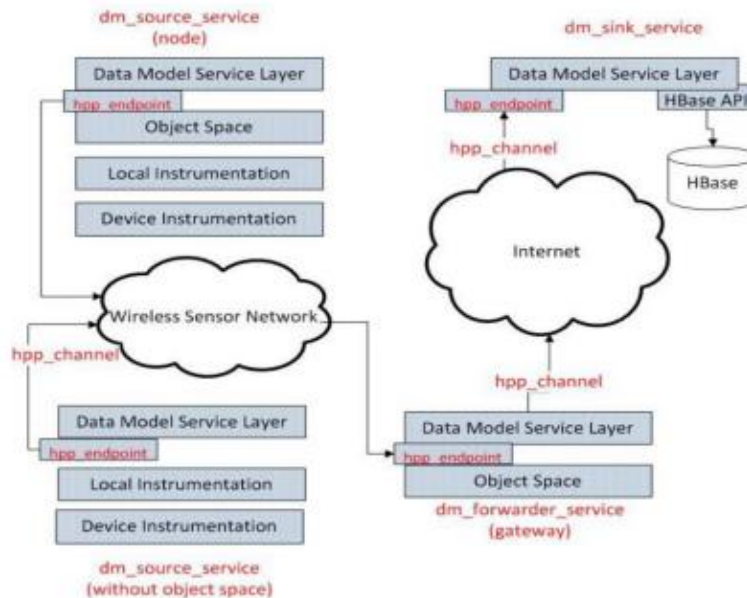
dm_source_service
(node)

Data Model Service Layer
hpp_endpoint
Object Space
Local Instrumentation
Device Instrumentation

dm_sink_service

Data Model Service Layer
hpp_endpoint
HBase API
HBase
hpp_channel
Internet

Wireless Sensor Network
hpp_channel

Data Model Service Layer
hpp_endpoint
Local Instrumentation
Device Instrumentation

dm_source_service
(without object space)

hpp_channel
Data Model Service Layer
hpp_endpoint
Object Space
dm_forwarder_service
(gateway)